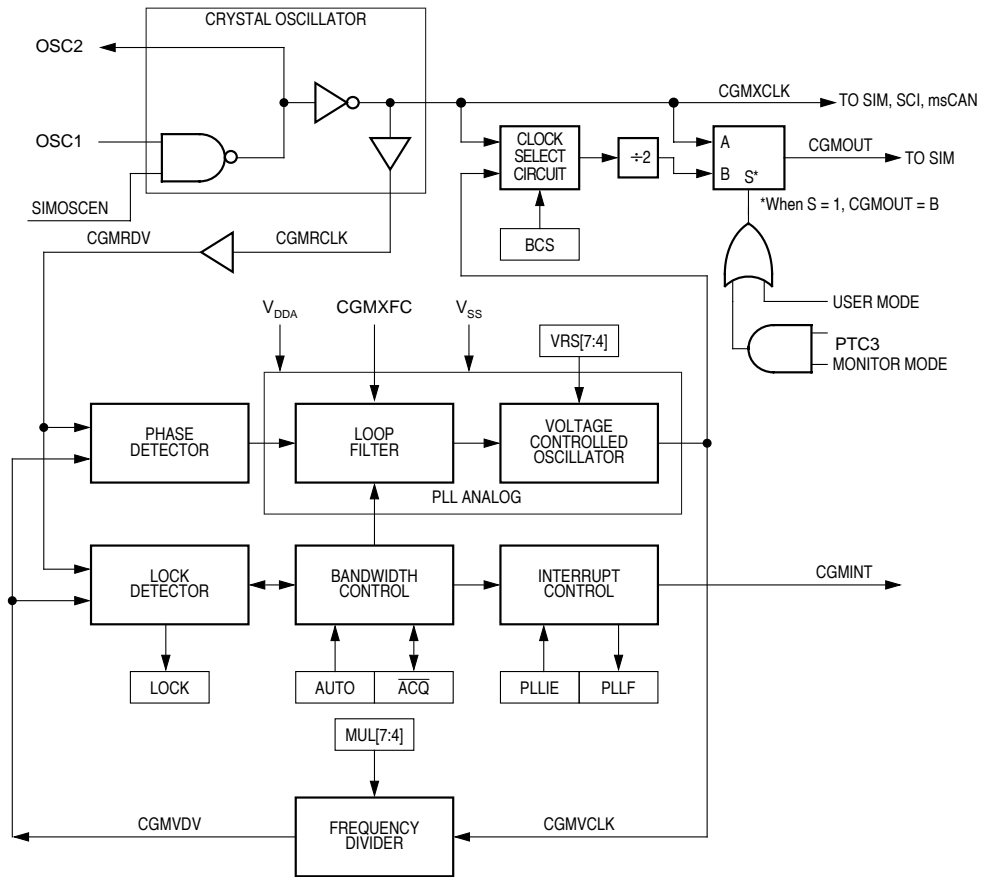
CRYSTAL OSCILLATOR

OSC2

OSC1

SIMOSCEN

CGMXCLK

TO SIM, SCI, msCAN

CLOCK SELECT CIRCUIT

$\div 2$

A

B

S*

CGMOUT

TO SIM

*When S = 1, CGMOUT = B

BCS

CGMRDV

CGMRCLK

USER MODE

PTC3

MONITOR MODE

$V_{DDA}$

CGMXFC

$V_{SS}$

VRS[7:4]

PHASE DETECTOR

LOOP FILTER

VOLTAGE CONTROLLED OSCILLATOR

PLL ANALOG

LOCK DETECTOR

BANDWIDTH CONTROL

INTERRUPT CONTROL

CGMINT

LOCK

AUTO

$\overline{ACQ}$

PLLIE

PLLF

MUL[7:4]

CGMVDV

FREQUENCY DIVIDER

CGMVCLK